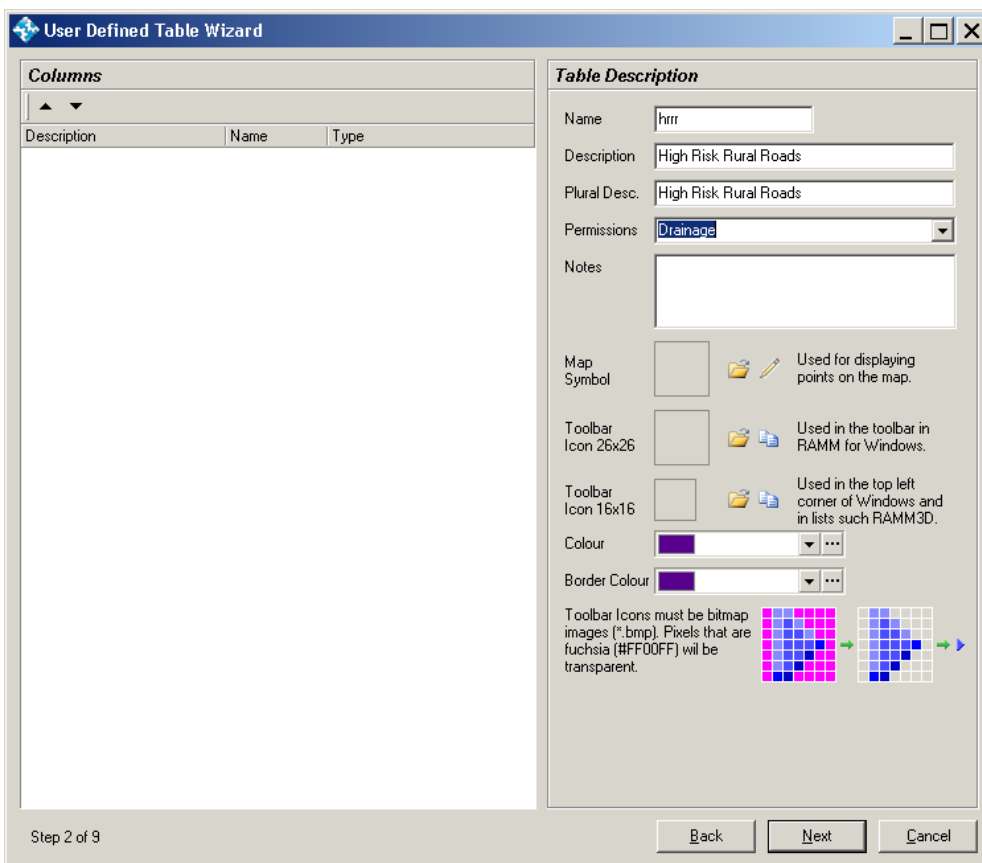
User Defined Table Wizard

Columns

| Description | Name | Type |
|---|---|---|

Table Description

Name hrrr

Description High Risk Rural Roads

Plural Desc. High Risk Rural Roads

Permissions Drainage

Notes

Map Symbol

Used for displaying points on the map.

Toolbar Icon 26x26

Used in the toolbar in RAMM for Windows.

Toolbar Icon 16x16

Used in the top left corner of Windows and in lists such RAMM3D.

Colour

Border Colour

Toolbar Icons must be bitmap images (*.bmp). Pixels that are fuchsia (#FF00FF) wil be transparent.

Step 2 of 9

Back

Next

Cancel